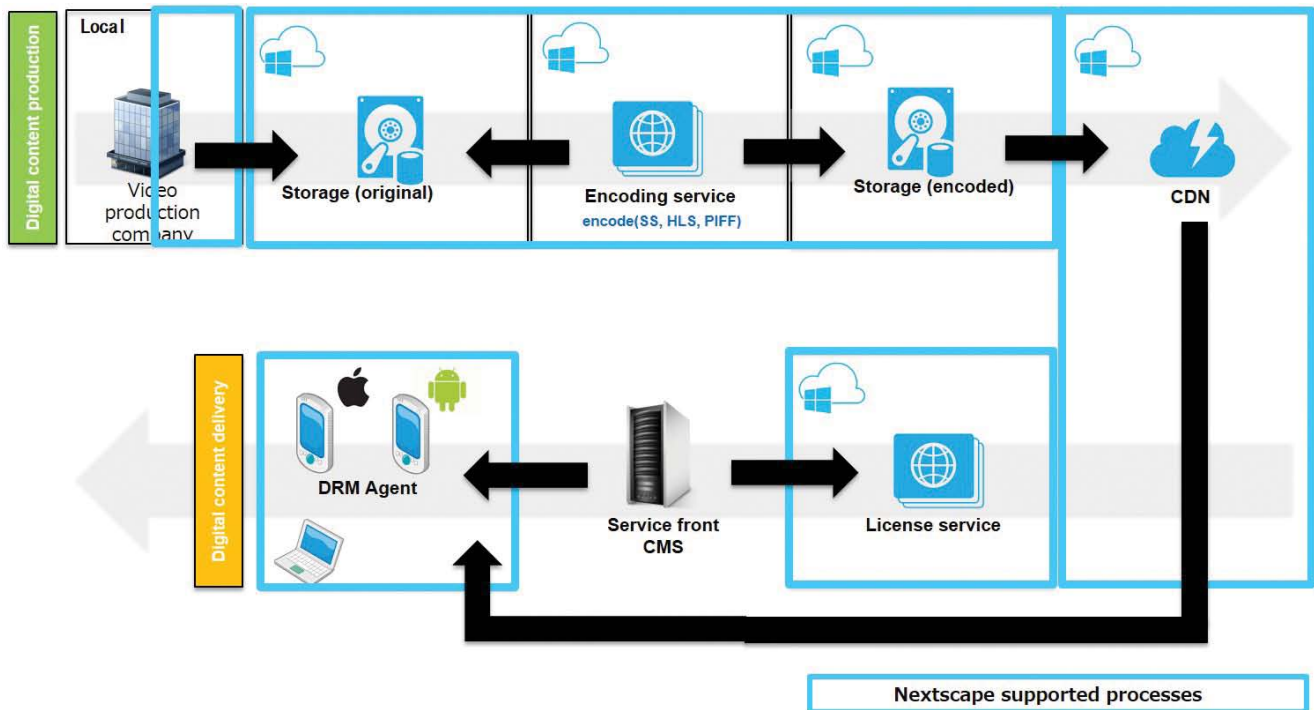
Digital content production

Local

Video production company

Storage (original)

Encoding service
encode(SS, HLS, PIFF)

Storage (encoded)

CDN

Digital content delivery

DRM Agent

Service front CMS

License service

Nextscape supported processes